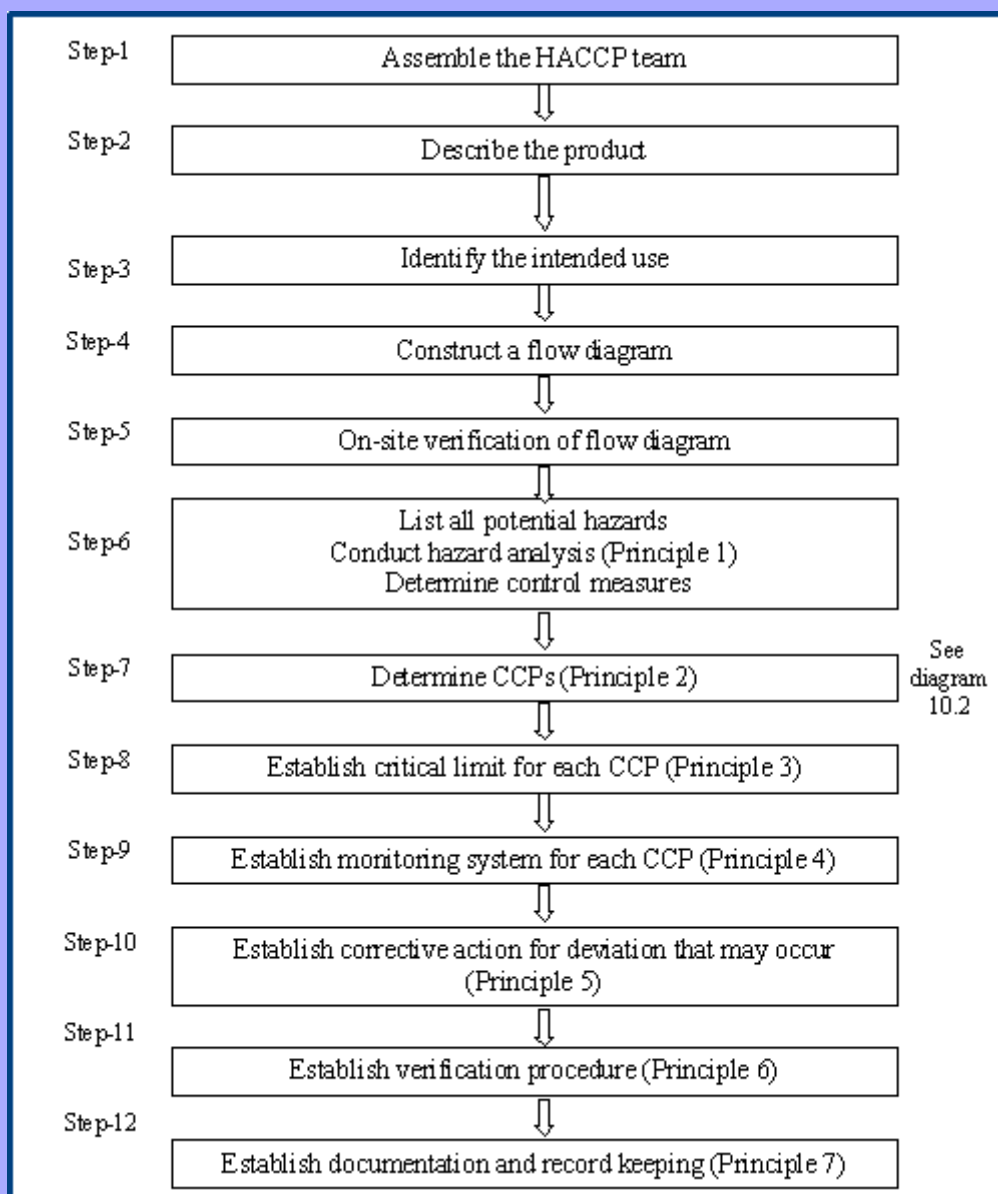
Step-1
Assemble the HACCP team

Step-2
Describe the product

Step-3
Identify the intended use

Step-4
Construct a flow diagram

Step-5
On-site verification of flow diagram

Step-6
List all potential hazards
Conduct hazard analysis (Principle 1)
Determine control measures

Step-7
Determine CCPs (Principle 2)

See diagram 10.2

Step-8
Establish critical limit for each CCP (Principle 3)

Step-9
Establish monitoring system for each CCP (Principle 4)

Step-10
Establish corrective action for deviation that may occur (Principle 5)

Step-11
Establish verification procedure (Principle 6)

Step-12
Establish documentation and record keeping (Principle 7)